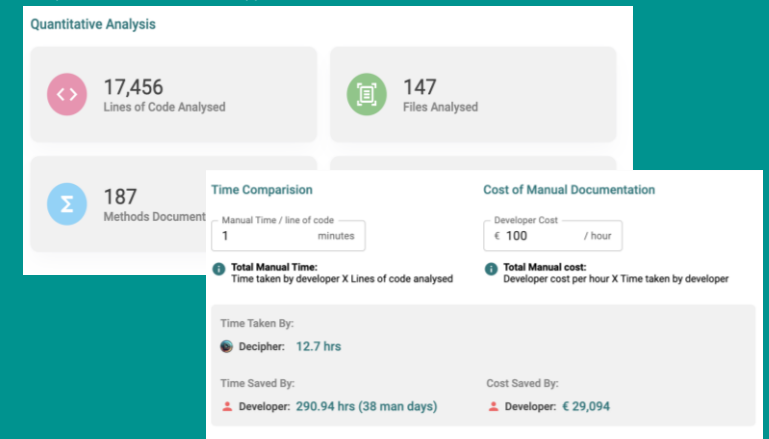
Quantitative Analysis

17,456
Lines of Code Analysed

147
Files Analysed

187
Methods Document

Time Comparision

Manual Time / line of code
1 minutes

Total Manual Time:
Time taken by developer X Lines of code analysed

Cost of Manual Documentation

Developer Cost
€ 100 / hour

Total Manual cost:
Developer cost per hour X Time taken by developer

Time Taken By:

Decipher: 12.7 hrs

Time Saved By:

Developer: 290.94 hrs (38 man days)

Cost Saved By:

Developer: € 29,094